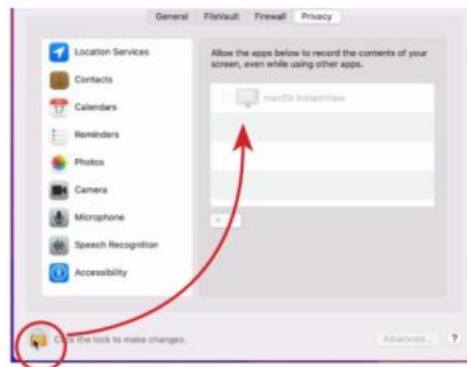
General FileVault Firewall Privacy

Location Services
Contacts
Calendars
Reminders
Photos
Camera
Microphone
Speech Recognition
Accessibility

Allow the apps below to record the contents of your screen, even while using other apps.

macOS InstantView

+ -

C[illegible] the lock to make changes.

Advanced... ?